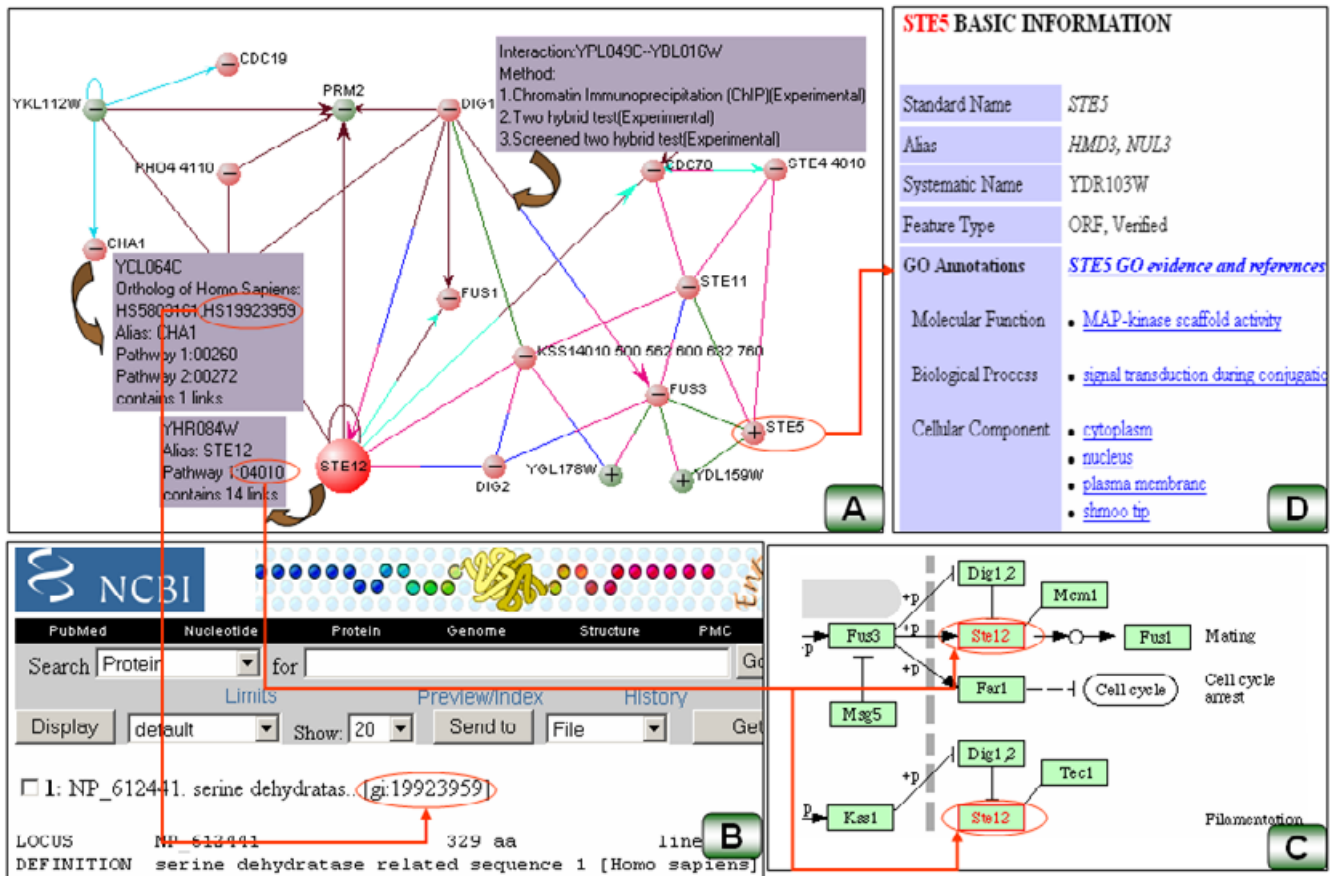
CDC19
YKL112W
PRM2
DIG1
Interaction:YPL049C--YDL016W
Method:
1.Chromatin Immunoprecipitation (ChIP)(Experimental)
2.Two hybrid test(Experimental)
3.Screened two hybrid test(Experimental)
PHO4 4110
CDC70
STE4 4010
CHA1
YCL064C
Orthology of Homo Sapiens:
HS5803161,HS19923959
Alias: CHA1
Pathway 1:00260
Pathway 2:00272
contains 1 links
FUS1
STE11
KSS14010 500 562 600 632 760
FUS3
YHR084W
Alias: STE12
Pathway 1:04010
contains 14 links
STE12
STE5
DIG2
YGL178W
YDL159W
A

STE5 BASIC INFORMATION

| Standard Name | STE5 |
|---|---|
| Alias | HMD3, NUL3 |
| Systematic Name | YDR103W |
| Feature Type | ORF, Verified |
| GO Annotations | STE5 GO evidence and references |
| Molecular Function | MAP-kinase scaffold activity |
| Biological Process | signal transduction during conjugatic |
| Cellular Component | cytoplasm; nucleus; plasma membrane; shmoo tip |

D

NCBI
PubMed Nucleotide Protein Genome Structure PMC
Search Protein for Go
Limits Preview/Index History
Display default Show: 20 Send to File Get
1: NP_612441. serine dehydratas...[gi:19923959]
LOCUS NP_612441 329 aa line
DEFINITION serine dehydratase related sequence 1 [Homo sapiens]
B

Dig1,2
Mcm1
+p
Fus3
+p
Ste12
Fus1
Mating
-p
+p
Far1
Cell cycle
Cell cycle arrest
Msg5
Dig1,2
Tec1
+p
p
Kss1
Ste12
Filamentation
C